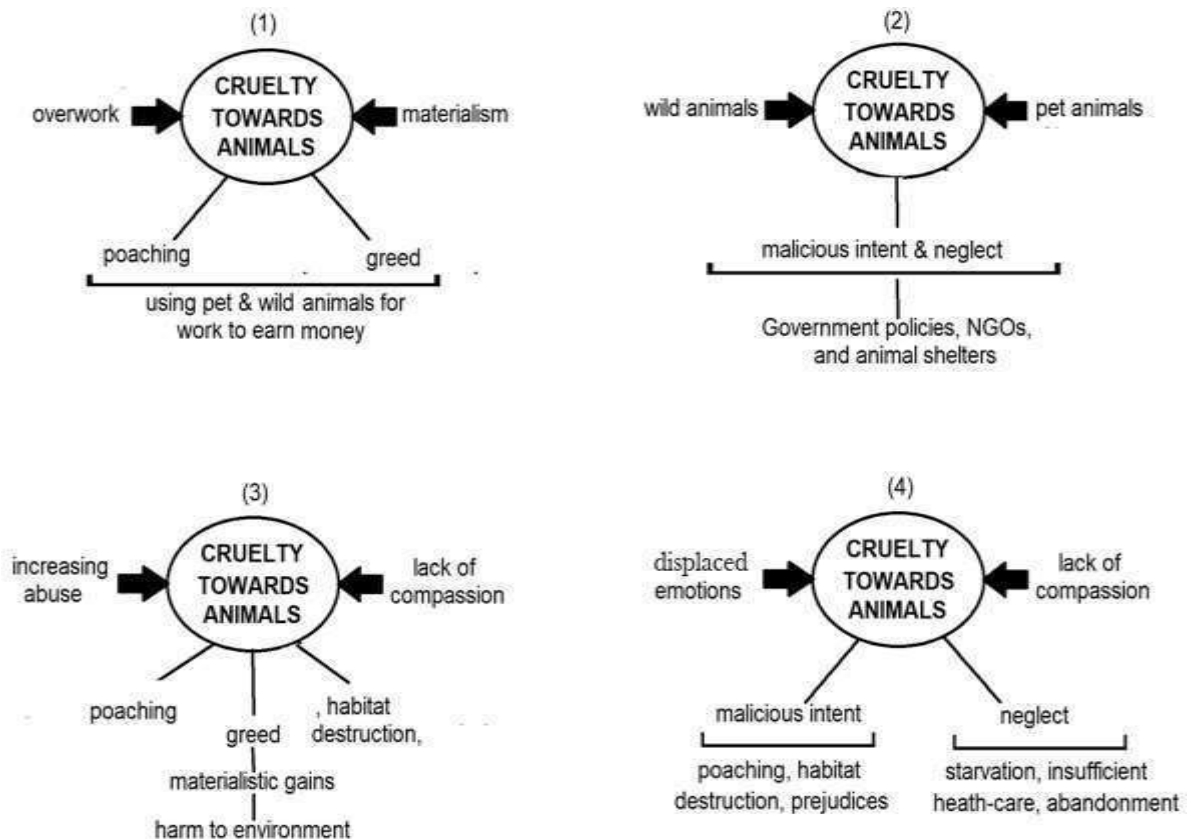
(1)

overwork

CRUELTY TOWARDS ANIMALS

materialism

poaching

greed

using pet & wild animals for work to earn money

(2)

wild animals

CRUELTY TOWARDS ANIMALS

pet animals

malicious intent & neglect

Government policies, NGOs, and animal shelters

(3)

increasing abuse

CRUELTY TOWARDS ANIMALS

lack of compassion

poaching

greed

, habitat destruction,

materialistic gains

harm to environment

(4)

displaced emotions

CRUELTY TOWARDS ANIMALS

lack of compassion

malicious intent

neglect

poaching, habitat destruction, prejudices

starvation, insufficient heath-care, abandonment